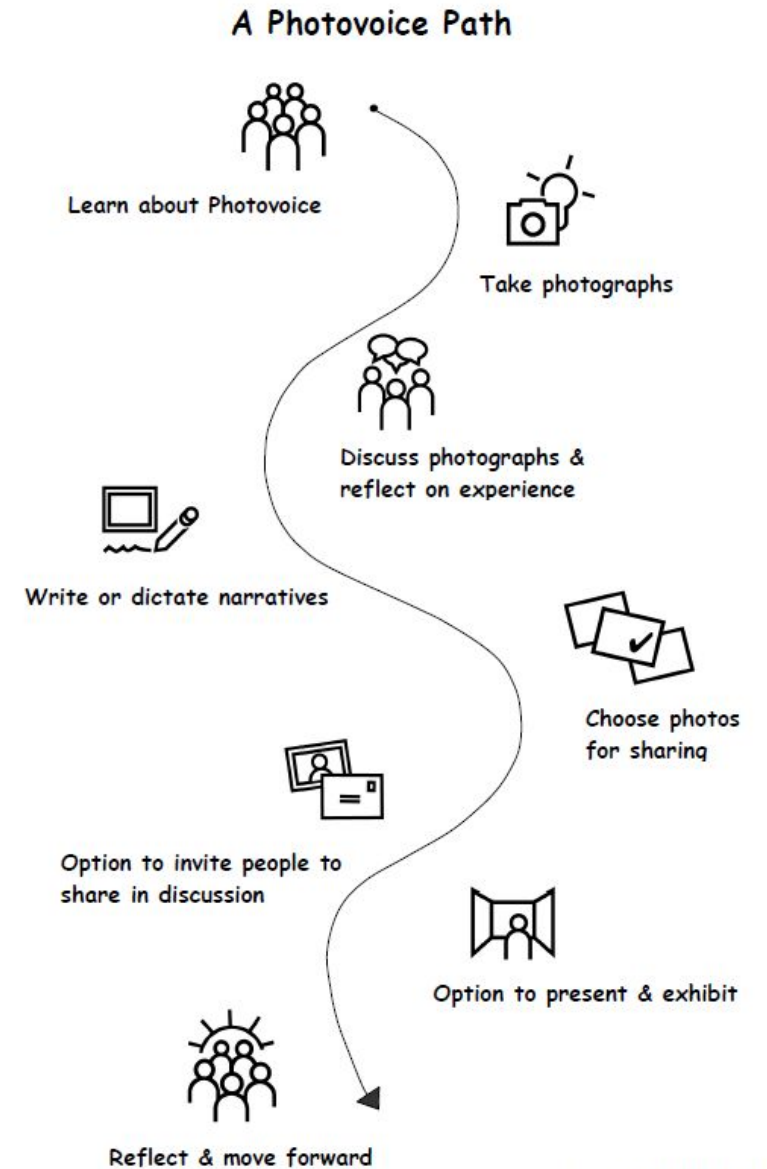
A Photovoice Path

Learn about Photovoice

Take photographs

Discuss photographs & reflect on experience

Write or dictate narratives

Choose photos for sharing

Option to invite people to share in discussion

Option to present & exhibit

Reflect & move forward